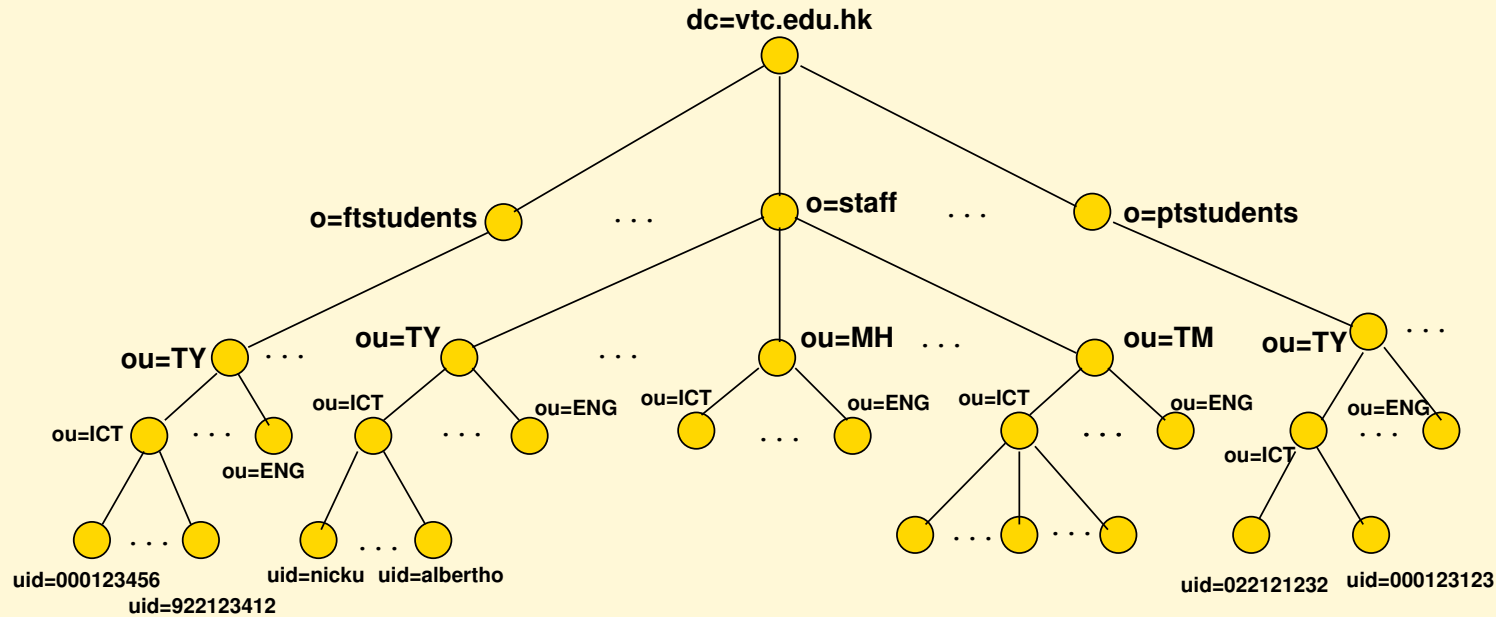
dc=vtc.edu.hk

o=ftstudents
. . .
o=staff
. . .
o=ptstudents

ou=TY
. . .
ou=TY
. . .
ou=MH
. . .
ou=TM
ou=TY
. . .

ou=ICT
. . .
ou=ENG
ou=ICT
. . .
ou=ENG
ou=ICT
. . .
ou=ENG
ou=ICT
. . .
ou=ENG
ou=ICT
. . .
ou=ENG

. . .
uid=000123456
uid=922123412
. . .
uid=nicku
uid=albertho
. . .
. . .
uid=022121232
uid=000123123